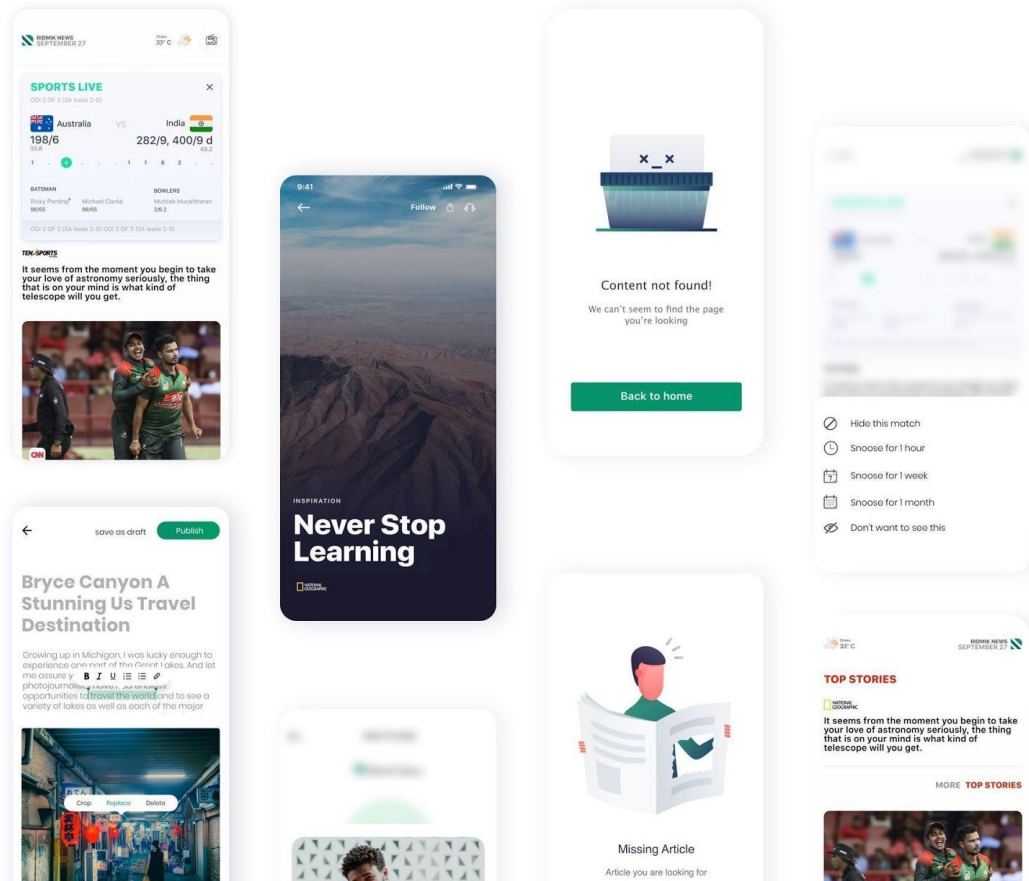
BIDMIK NEWS
SEPTEMBER 27

Dhaka
33° C

SPORTS LIVE
ODI 2 OF 3 (SA leads 2-0)

Australia VS India
198/6 282/9, 400/9 d
35.6 48.2

1 . 4 . . 1 1 6 2 .

BATSMAN
Ricky Ponting* 98/65
Michael Clarke 98/65

BOWLERS
Muttiah Muralitharan 2/6.2

ODI 2 OF 3 (SA leads 2-0) ODI 2 OF 3 (SA leads 2-0)

TEN SPORTS

It seems from the moment you begin to take your love of astronomy seriously, the thing that is on your mind is what kind of telescope will you get.

CNN

9:41

Follow

INSPIRATION

Never Stop Learning

NATIONAL GEOGRAPHIC

Content not found!

We can't seem to find the page you're looking

Back to home

Hide this match

Snoose for 1 hour

Snoose for 1 week

Snoose for 1 month

Don't want to see this

save as draft Publish

Bryce Canyon A Stunning Us Travel Destination

Growing up in Michigan, I was lucky enough to experience one part of the Great Lakes. And let me assure y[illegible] photojournalis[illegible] opportunities to travel the world and to see a variety of lakes as well as each of the major

B I U

Crop Replace Delete

Missing Article

Article you are looking for

Dhaka
33° C

BIDMIK NEWS
SEPTEMBER 27

TOP STORIES

NATIONAL GEOGRAPHIC

It seems from the moment you begin to take your love of astronomy seriously, the thing that is on your mind is what kind of telescope will you get.

MORE TOP STORIES